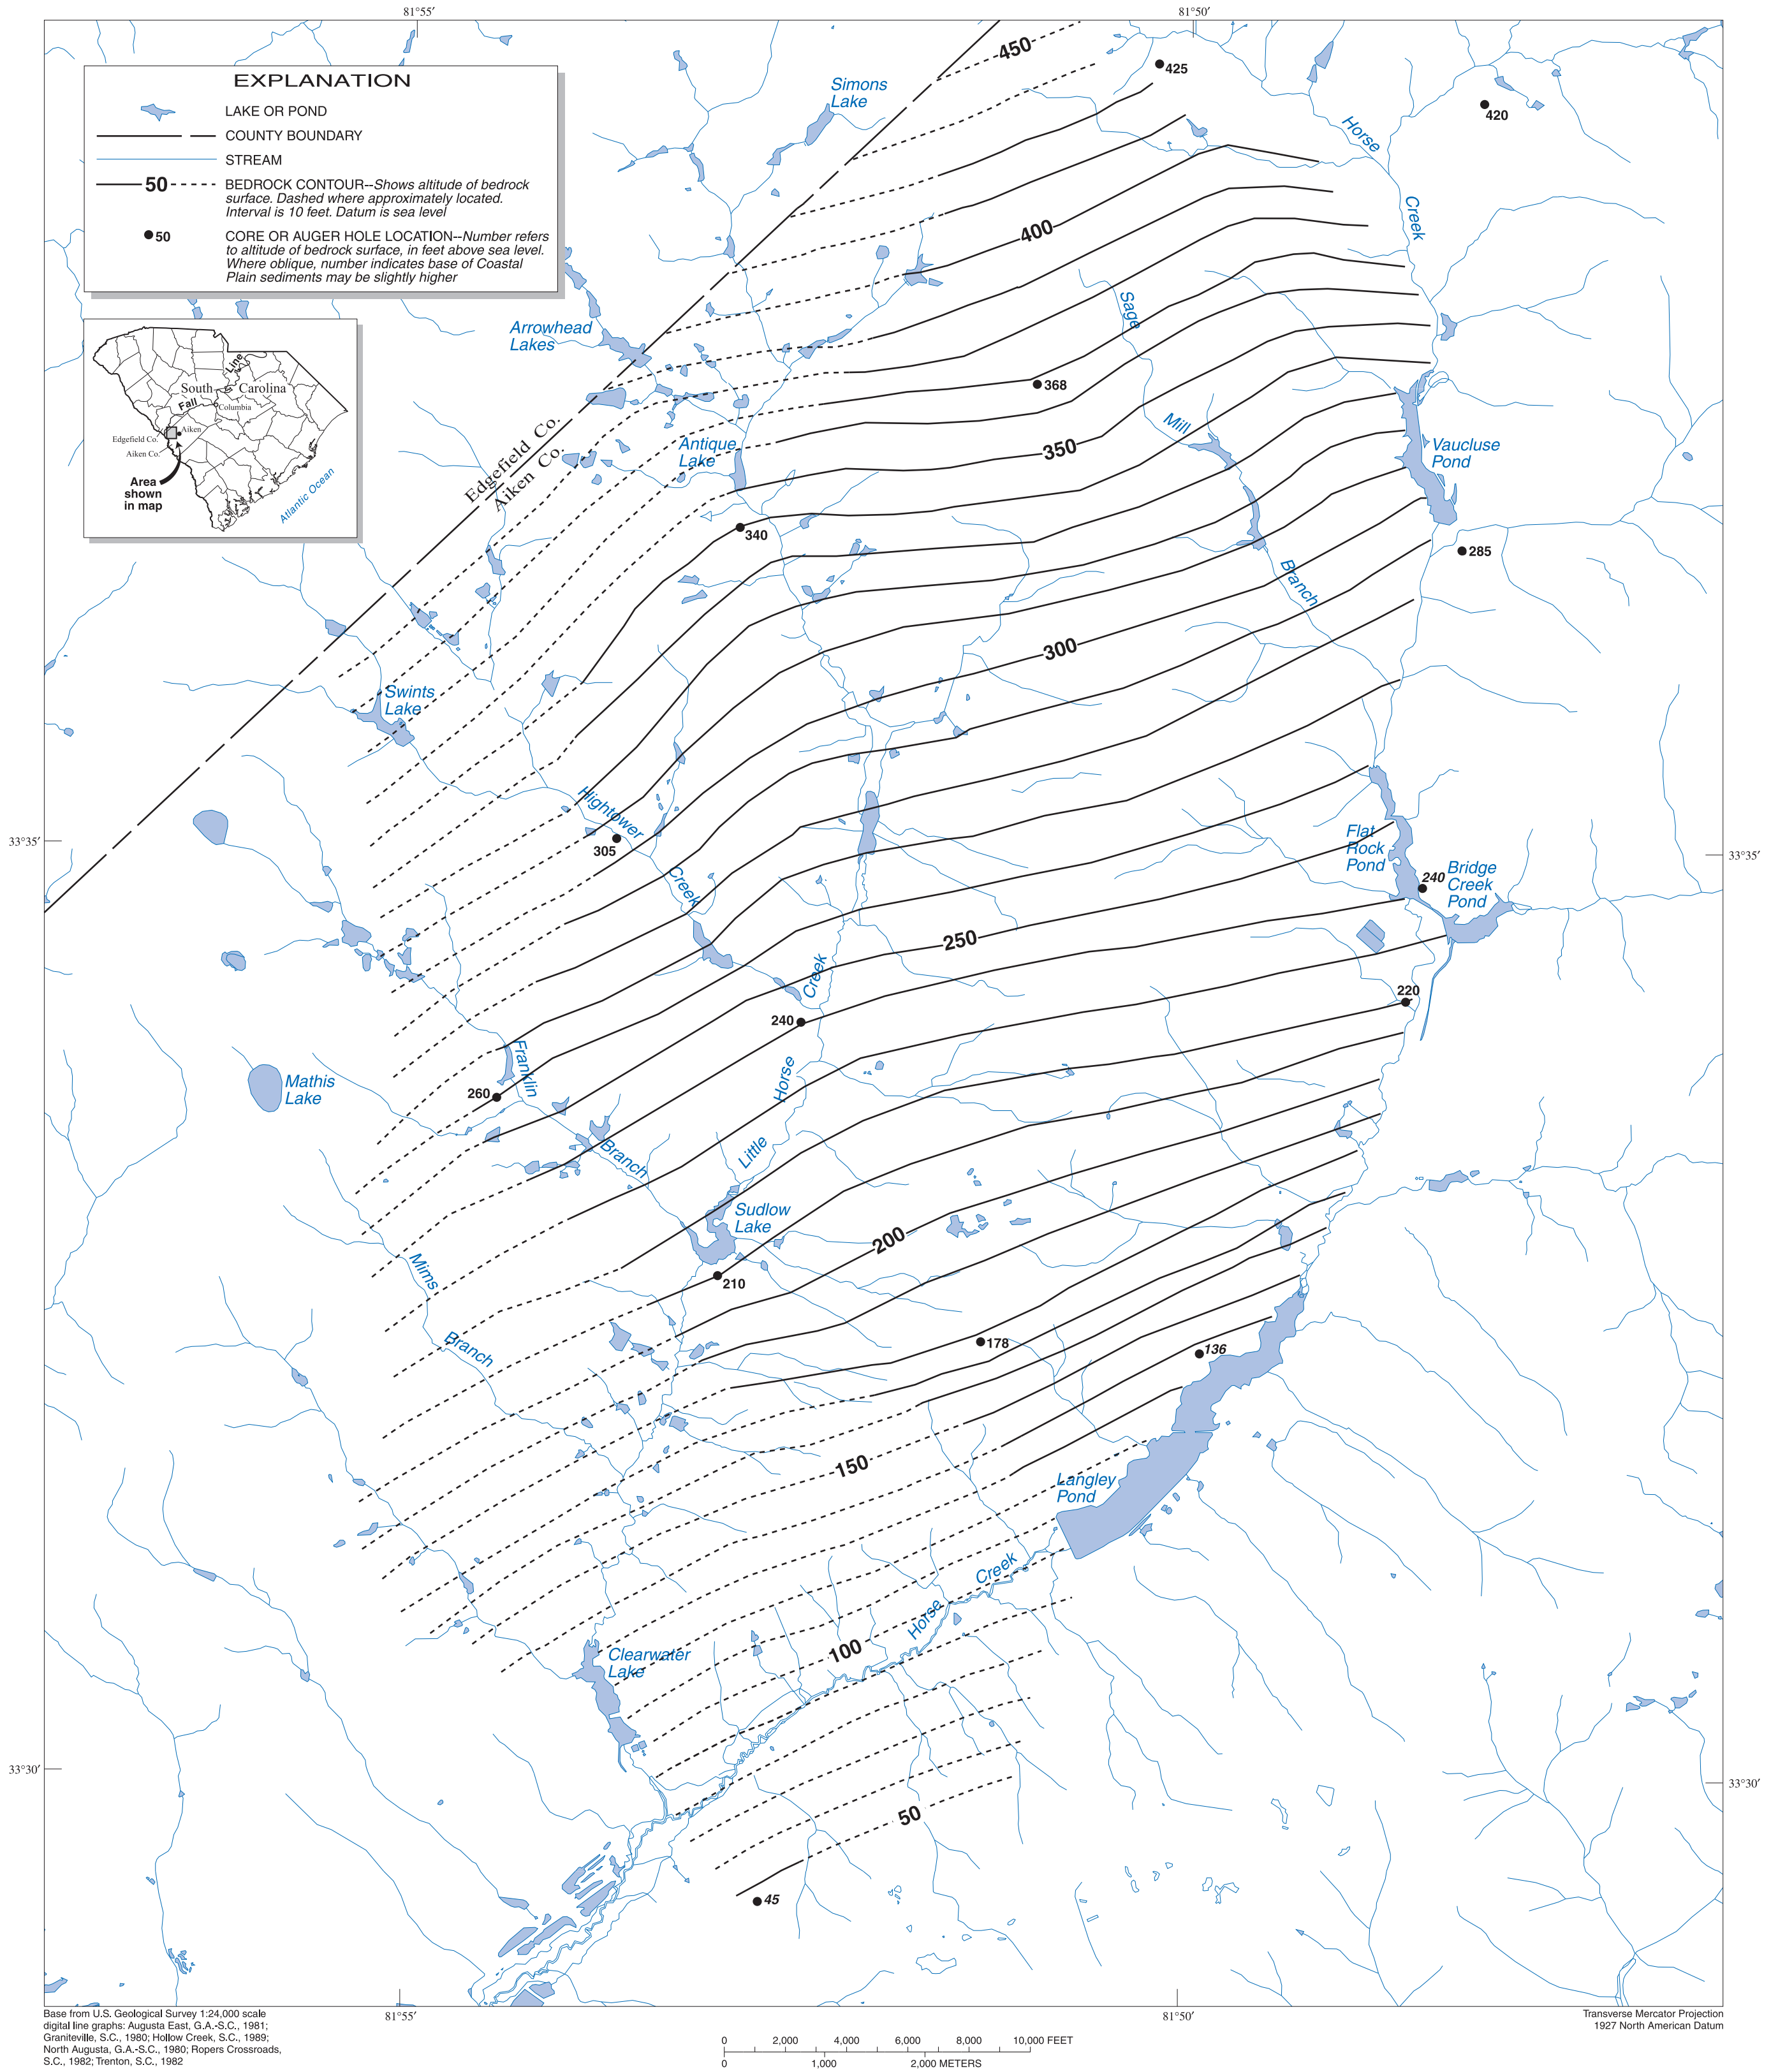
81°55′
81°50′

EXPLANATION

LAKE OR POND

COUNTY BOUNDARY

STREAM

50 BEDROCK CONTOUR--Shows altitude of bedrock surface. Dashed where approximately located. Interval is 10 feet. Datum is sea level

50 CORE OR AUGER HOLE LOCATION--Number refers to altitude of bedrock surface, in feet above sea level. Where oblique, number indicates base of Coastal Plain sediments may be slightly higher

South Carolina
Fall Line
Columbia
Aiken
Edgefield Co.
Aiken Co.
Area shown in map
Atlantic Ocean

450
425
420
Simons Lake
Horse Creek
400
Sage
Arrowhead Lakes
368
Edgefield Co.
Aiken Co.
Mill
Antique Lake
350
Vaucluse Pond
340
285
Branch
300
Swints Lake
Hightower
305
33°35′
33°35′
Flat Rock Pond
240
Bridge Creek Pond
Creek
250
Creek
220
240
Mathis Lake
Franklin
260
Horse
Little
Branch
Sudlow Lake
200
210
Mims
Branch
178
136
150
Langley Pond
Creek
Horse
100
Clearwater Lake
33°30′
33°30′
50
45

Base from U.S. Geological Survey 1:24,000 scale digital line graphs: Augusta East, G.A.-S.C., 1981; Graniteville, S.C., 1980; Hollow Creek, S.C., 1989; North Augusta, G.A.-S.C., 1980; Ropers Crossroads, S.C., 1982; Trenton, S.C., 1982

81°55′
81°50′

0 2,000 4,000 6,000 8,000 10,000 FEET
0 1,000 2,000 METERS

Transverse Mercator Projection
1927 North American Datum